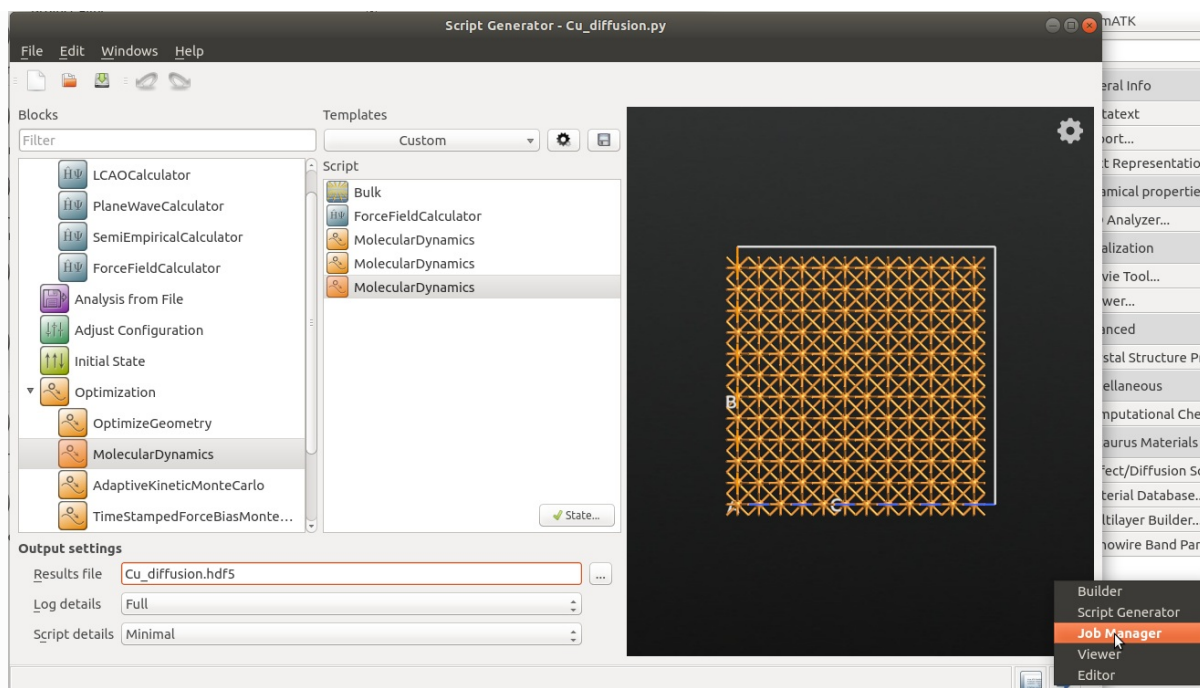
Script Generator - Cu_diffusion.py

File Edit Windows Help

Blocks

Filter

LCAOCalculator
PlaneWaveCalculator
SemiEmpiricalCalculator
ForceFieldCalculator
Analysis from File
Adjust Configuration
Initial State
Optimization
OptimizeGeometry
MolecularDynamics
AdaptiveKineticMonteCarlo
TimeStampedForceBiasMonte...

Templates

Custom

Script

Bulk
ForceFieldCalculator
MolecularDynamics
MolecularDynamics
MolecularDynamics

State...

B
A
C

Output settings

Results file Cu_diffusion.hdf5 ...

Log details Full

Script details Minimal

mATK

eral Info
tatext
port...
t Representatio
amical propertie
Analyzer...
alization
vie Tool...
wer...
anced
stal Structure Pr
ellaneous
mputational Che
aurus Materials
fect/Diffusion Sc
terial Database...
ltilayer Builder...
nowire Band Par

Builder
Script Generator
Job Manager
Viewer
Editor